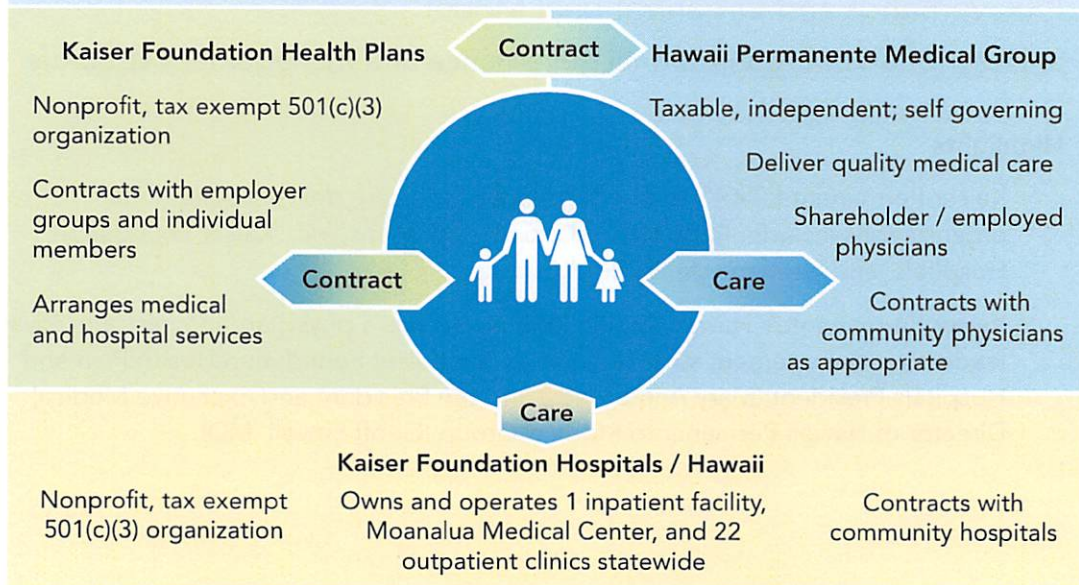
Kaiser Foundation Health Plans

Nonprofit, tax exempt 501(c)(3) organization

Contracts with employer groups and individual members

Arranges medical and hospital services

Contract

Hawaii Permanente Medical Group

Taxable, independent; self governing

Deliver quality medical care

Shareholder / employed physicians

Contracts with community physicians as appropriate

Contract

Care

Care

Kaiser Foundation Hospitals / Hawaii

Nonprofit, tax exempt 501(c)(3) organization

Owns and operates 1 inpatient facility, Moanalua Medical Center, and 22 outpatient clinics statewide

Contracts with community hospitals